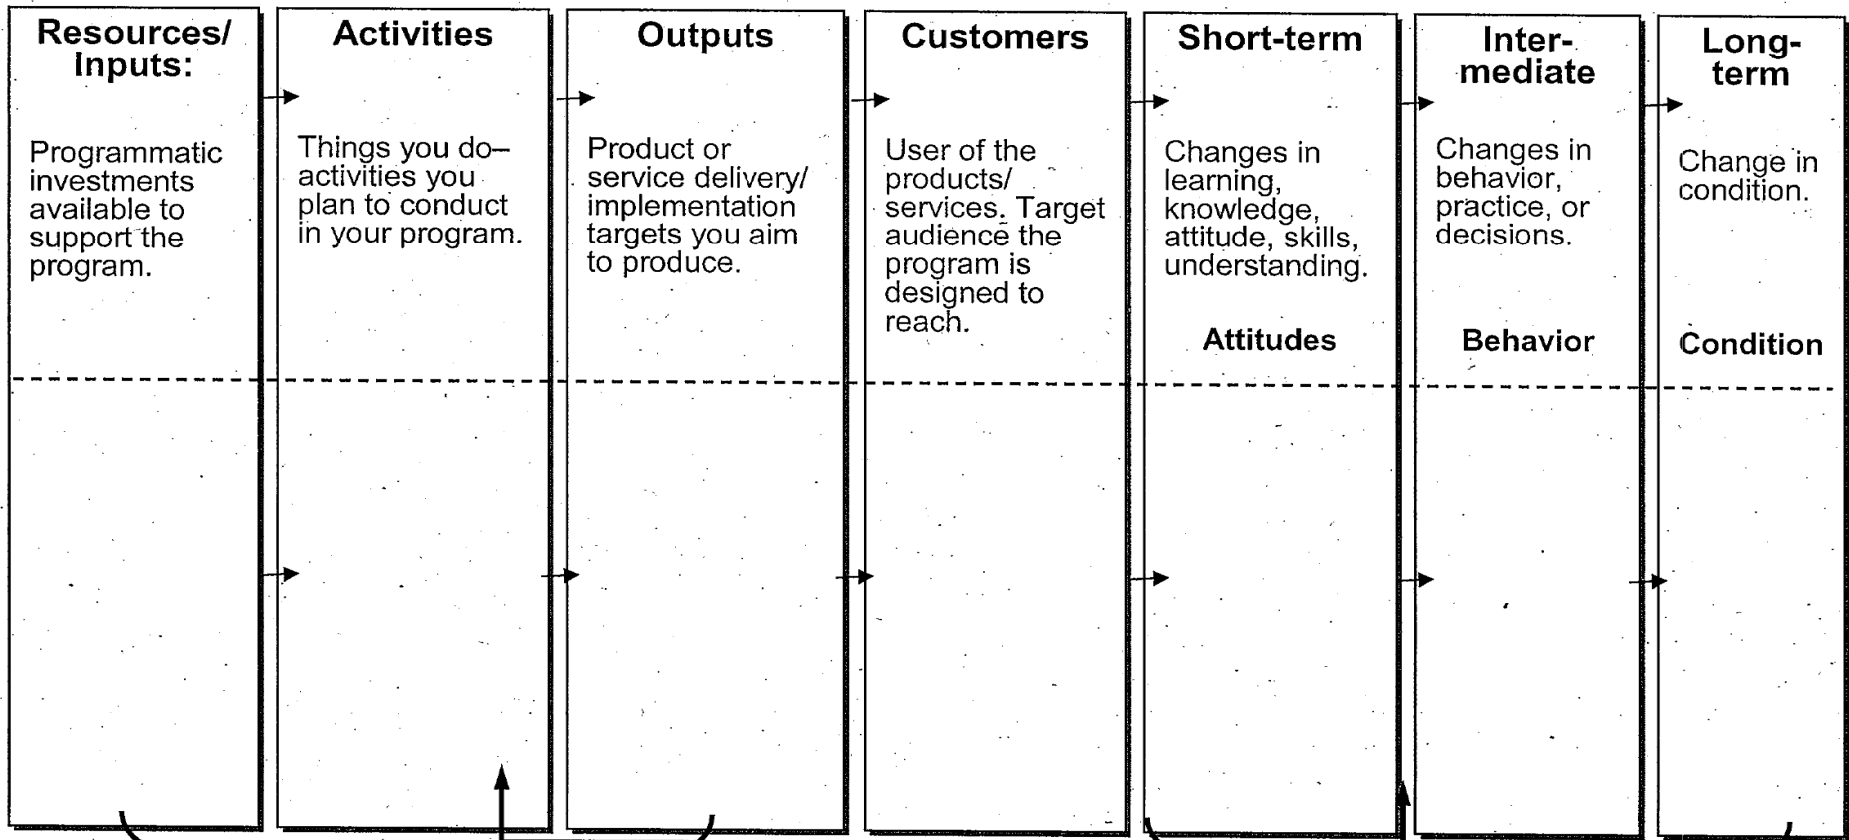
Resources/ Inputs:

Programmatic investments available to support the program.

Activities

Things you do– activities you plan to conduct in your program.

Outputs

Product or service delivery/ implementation targets you aim to produce.

Customers

User of the products/ services. Target audience the program is designed to reach.

Short-term

Changes in learning, knowledge, attitude, skills, understanding.

Attitudes

Inter-mediate

Changes in behavior, practice, or decisions.

Behavior

Long-term

Change in condition.

Condition